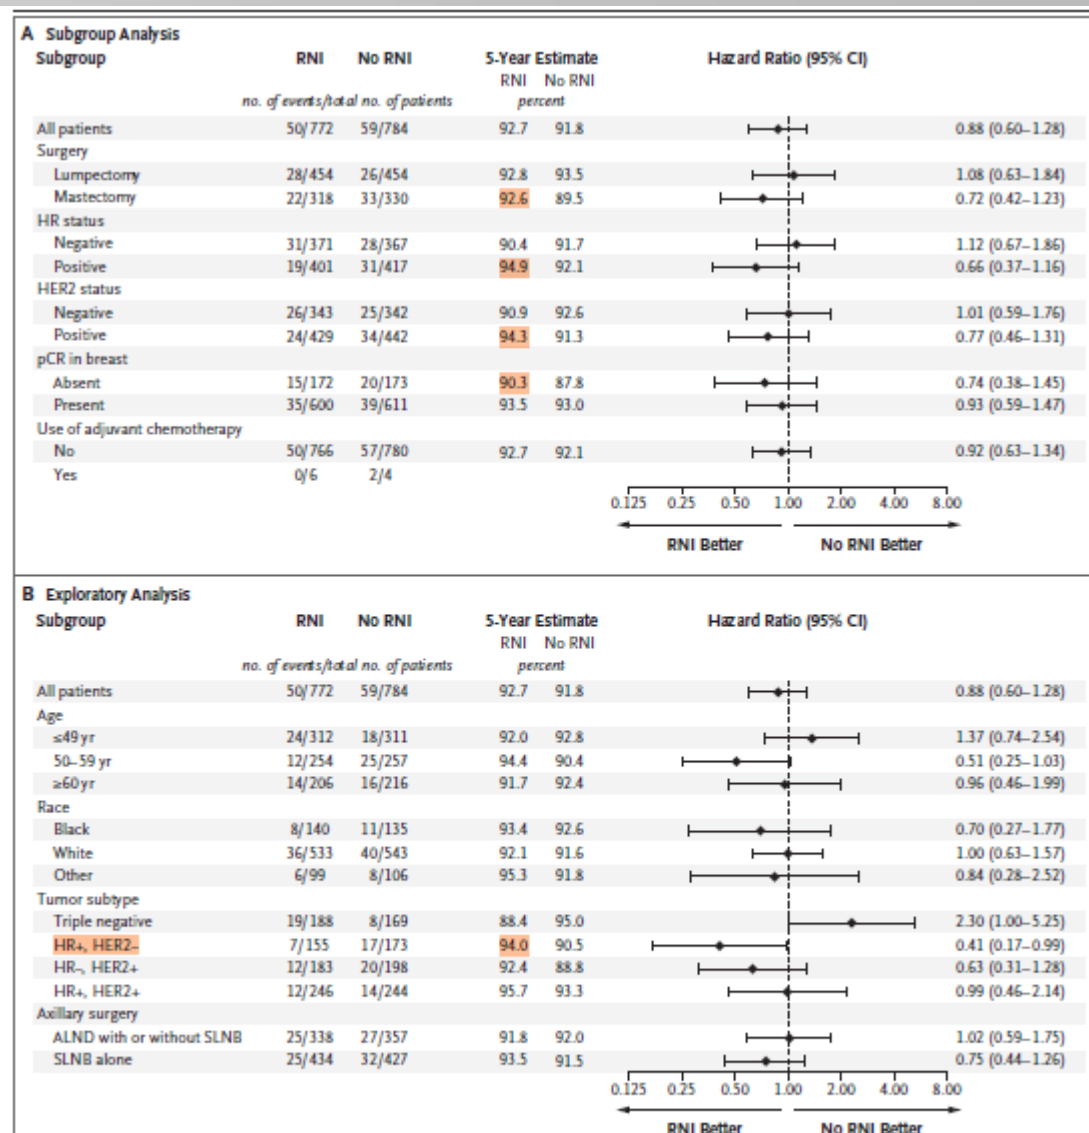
A Subgroup Analysis

| Subgroup | RNI | No RNI | 5-Year Estimate RNI | 5-Year Estimate No RNI | Hazard Ratio (95% CI) |
|---|---|---|---|---|---|
| | no. of events/total no. of patients | | percent | | |
| All patients | 50/772 | 59/784 | 92.7 | 91.8 | 0.88 (0.60–1.28) |
| Surgery | | | | | |
| Lumpectomy | 28/454 | 26/454 | 92.8 | 93.5 | 1.08 (0.63–1.84) |
| Mastectomy | 22/318 | 33/330 | 92.6 | 89.5 | 0.72 (0.42–1.23) |
| HR status | | | | | |
| Negative | 31/371 | 28/367 | 90.4 | 91.7 | 1.12 (0.67–1.86) |
| Positive | 19/401 | 31/417 | 94.9 | 92.1 | 0.66 (0.37–1.16) |
| HER2 status | | | | | |
| Negative | 26/343 | 25/342 | 90.9 | 92.6 | 1.01 (0.59–1.76) |
| Positive | 24/429 | 34/442 | 94.3 | 91.3 | 0.77 (0.46–1.31) |
| pCR in breast | | | | | |
| Absent | 15/172 | 20/173 | 90.3 | 87.8 | 0.74 (0.38–1.45) |
| Present | 35/600 | 39/611 | 93.5 | 93.0 | 0.93 (0.59–1.47) |
| Use of adjuvant chemotherapy | | | | | |
| No | 50/766 | 57/780 | 92.7 | 92.1 | 0.92 (0.63–1.34) |
| Yes | 0/6 | 2/4 | | | |

0.125 0.25 0.50 1.00 2.00 4.00 8.00

RNI Better No RNI Better

B Exploratory Analysis

| Subgroup | RNI | No RNI | 5-Year Estimate RNI | 5-Year Estimate No RNI | Hazard Ratio (95% CI) |
|---|---|---|---|---|---|
| | no. of events/total no. of patients | | percent | | |
| All patients | 50/772 | 59/784 | 92.7 | 91.8 | 0.88 (0.60–1.28) |
| Age | | | | | |
| ≤49 yr | 24/312 | 18/311 | 92.0 | 92.8 | 1.37 (0.74–2.54) |
| 50–59 yr | 12/254 | 25/257 | 94.4 | 90.4 | 0.51 (0.25–1.03) |
| ≥60 yr | 14/206 | 16/216 | 91.7 | 92.4 | 0.96 (0.46–1.99) |
| Race | | | | | |
| Black | 8/140 | 11/135 | 93.4 | 92.6 | 0.70 (0.27–1.77) |
| White | 36/533 | 40/543 | 92.1 | 91.6 | 1.00 (0.63–1.57) |
| Other | 6/99 | 8/106 | 95.3 | 91.8 | 0.84 (0.28–2.52) |
| Tumor subtype | | | | | |
| Triple negative | 19/188 | 8/169 | 88.4 | 95.0 | 2.30 (1.00–5.25) |
| HR+, HER2− | 7/155 | 17/173 | 94.0 | 90.5 | 0.41 (0.17–0.99) |
| HR−, HER2+ | 12/183 | 20/198 | 92.4 | 88.8 | 0.63 (0.31–1.28) |
| HR+, HER2+ | 12/246 | 14/244 | 95.7 | 93.3 | 0.99 (0.46–2.14) |
| Axillary surgery | | | | | |
| ALND with or without SLNB | 25/338 | 27/357 | 91.8 | 92.0 | 1.02 (0.59–1.75) |
| SLNB alone | 25/434 | 32/427 | 93.5 | 91.5 | 0.75 (0.44–1.26) |

0.125 0.25 0.50 1.00 2.00 4.00 8.00

RNI Better No RNI Better